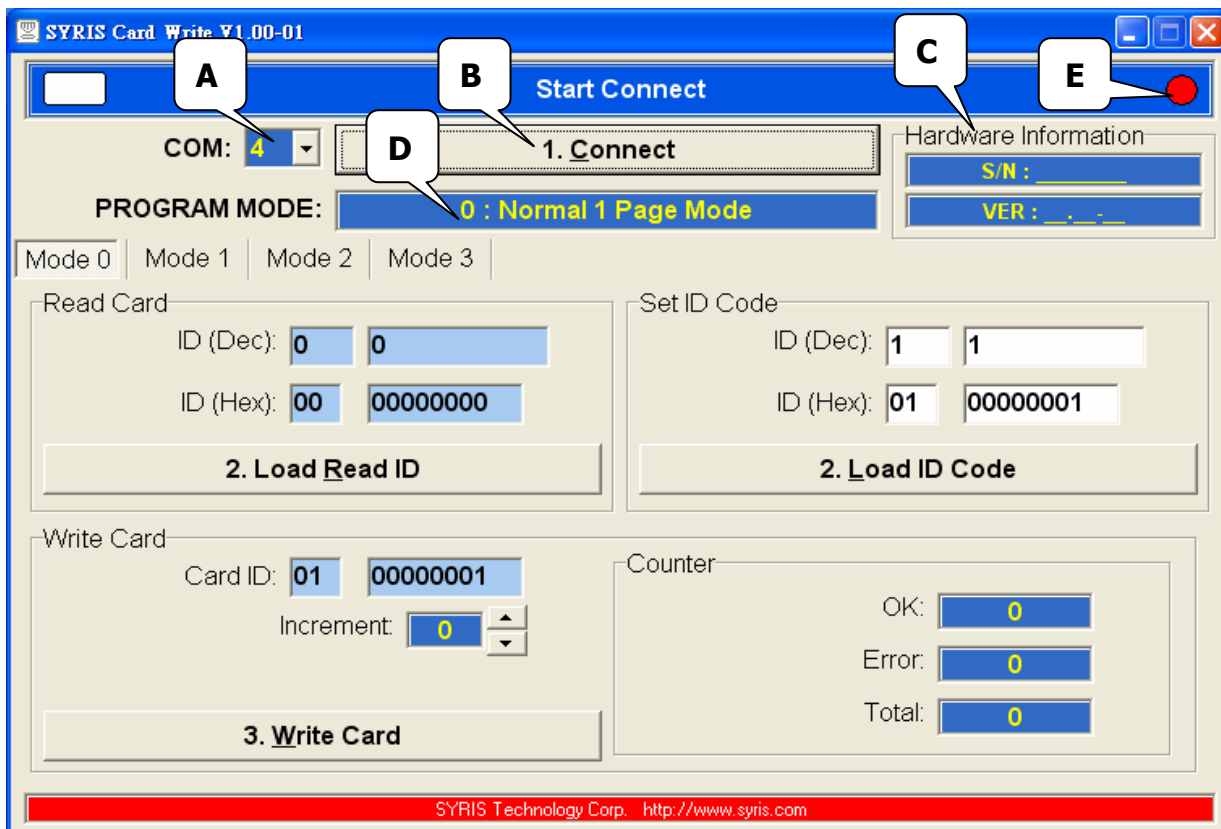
SYRIS Card Write V1.00-01

A

B

C

E

Start Connect

COM: 4

1. Connect

D

Hardware Information

S/N : ________

VER : __.__-__

PROGRAM MODE: 0 : Normal 1 Page Mode

Mode 0 | Mode 1 | Mode 2 | Mode 3

Read Card

ID (Dec): 0 0

ID (Hex): 00 00000000

2. Load Read ID

Set ID Code

ID (Dec): 1 1

ID (Hex): 01 00000001

2. Load ID Code

Write Card

Card ID: 01 00000001

Increment: 0

3. Write Card

Counter

OK: 0

Error: 0

Total: 0

SYRIS Technology Corp. http://www.syris.com